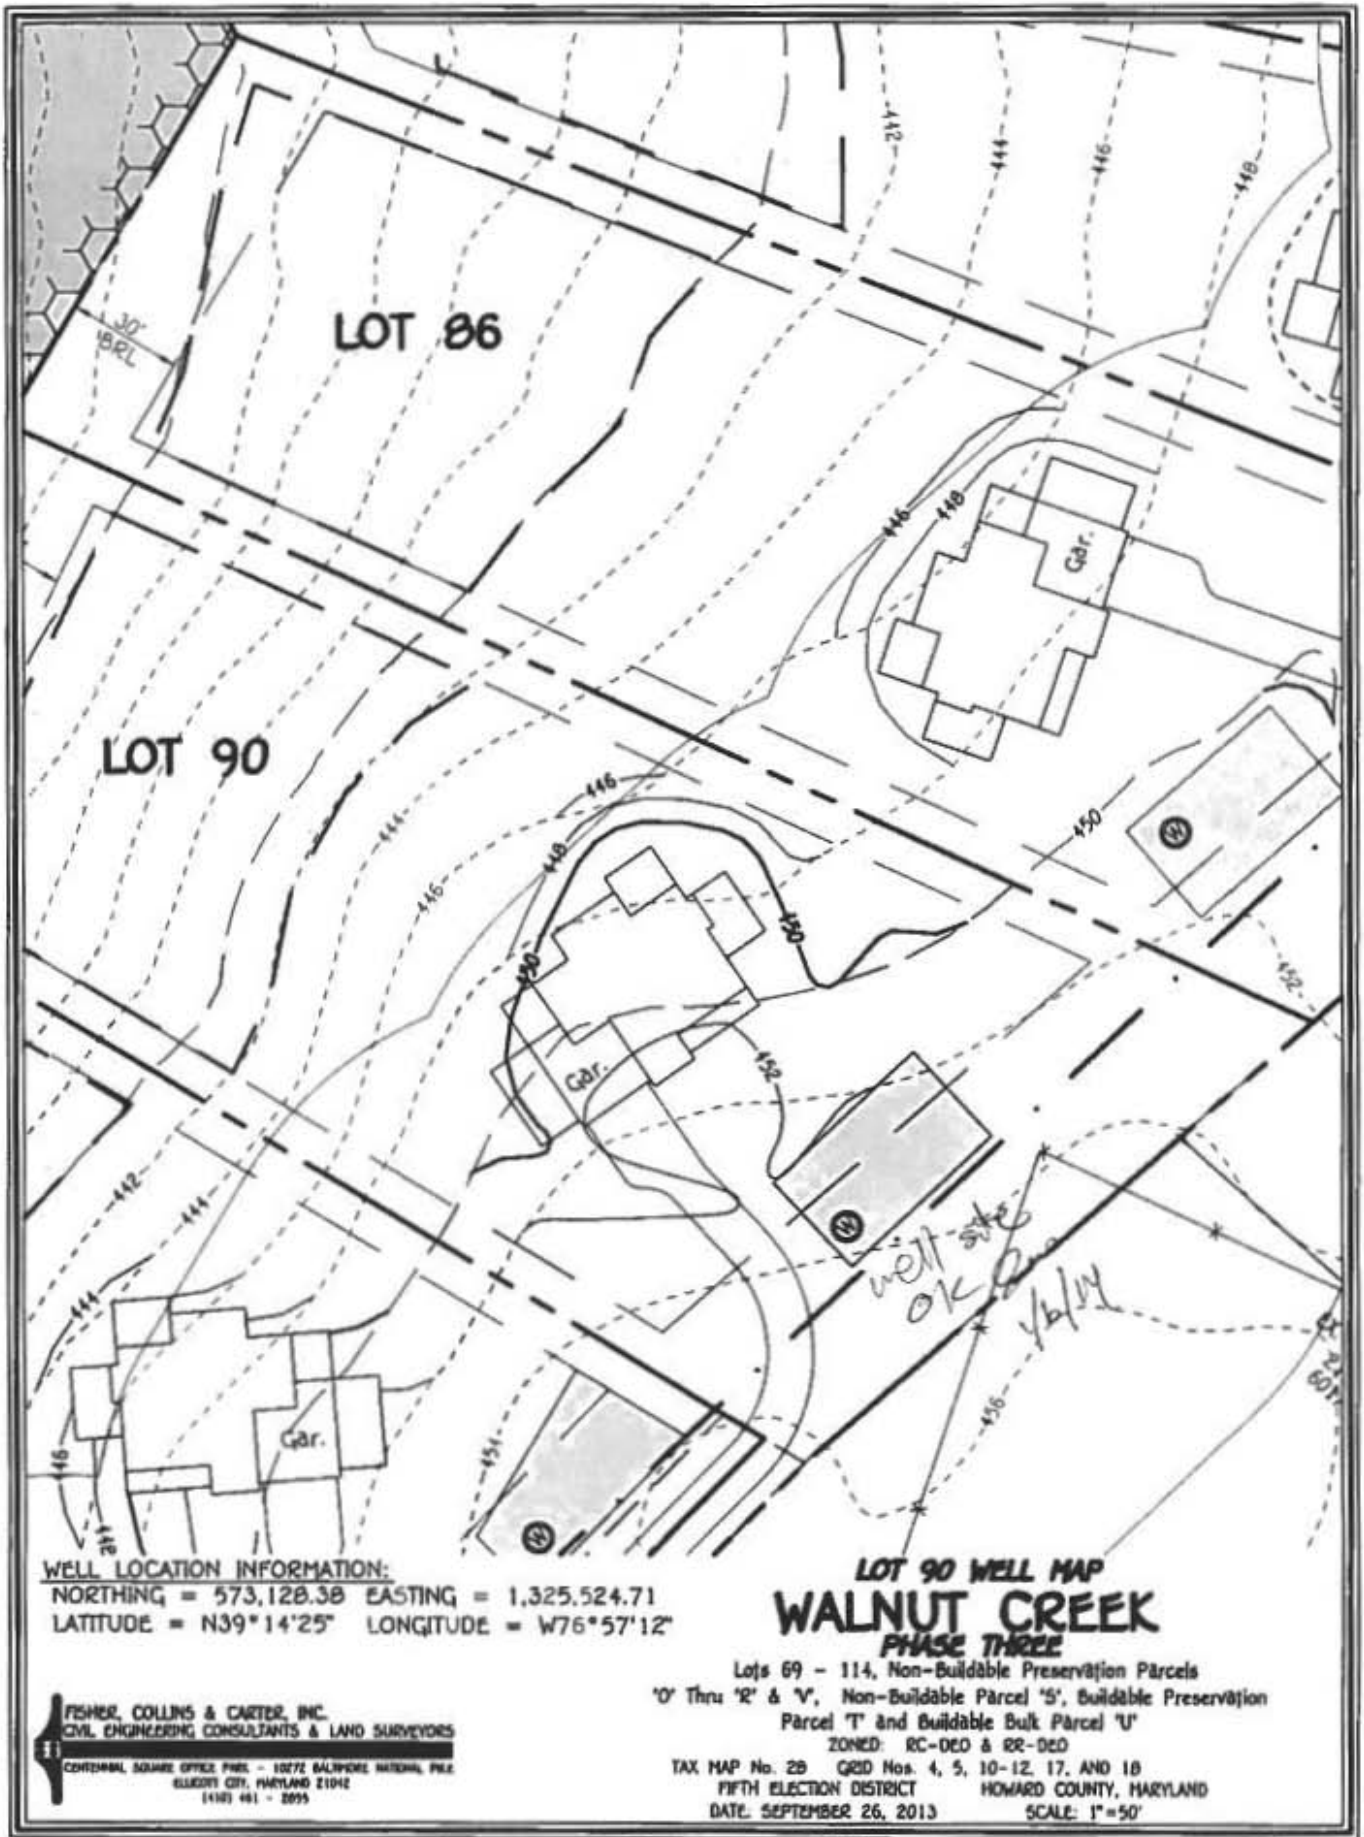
LOT 86

30' BRL

442

444

446

448

446

448

Gar.

LOT 90

446

450

446

444

446

448

450

450

452

Gar.

452

442

444

444

Gar.

446

442

451

456

well site OK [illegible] 4/6/14

WELL LOCATION INFORMATION:
NORTHING = 573,128.38 EASTING = 1,325,524.71
LATITUDE = N39°14'25" LONGITUDE = W76°57'12"

FISHER, COLLINS & CARTER, INC.
CIVIL ENGINEERING CONSULTANTS & LAND SURVEYORS
CENTENNIAL SQUARE OFFICE PARK - 10272 BALTIMORE NATIONAL PIKE
ELLICOTT CITY, MARYLAND 21042
(410) 461 - 2855

LOT 90 WELL MAP
WALNUT CREEK
PHASE THREE
Lots 69 - 114, Non-Buildable Preservation Parcels 'O' Thru 'R' & 'V', Non-Buildable Parcel 'S', Buildable Preservation Parcel 'T' and Buildable Bulk Parcel 'U'
ZONED: RC-DEO & RR-DEO
TAX MAP No. 28 GRID Nos. 4, 5, 10-12, 17, AND 18
FIFTH ELECTION DISTRICT HOWARD COUNTY, MARYLAND
DATE: SEPTEMBER 26, 2013 SCALE: 1"=50'